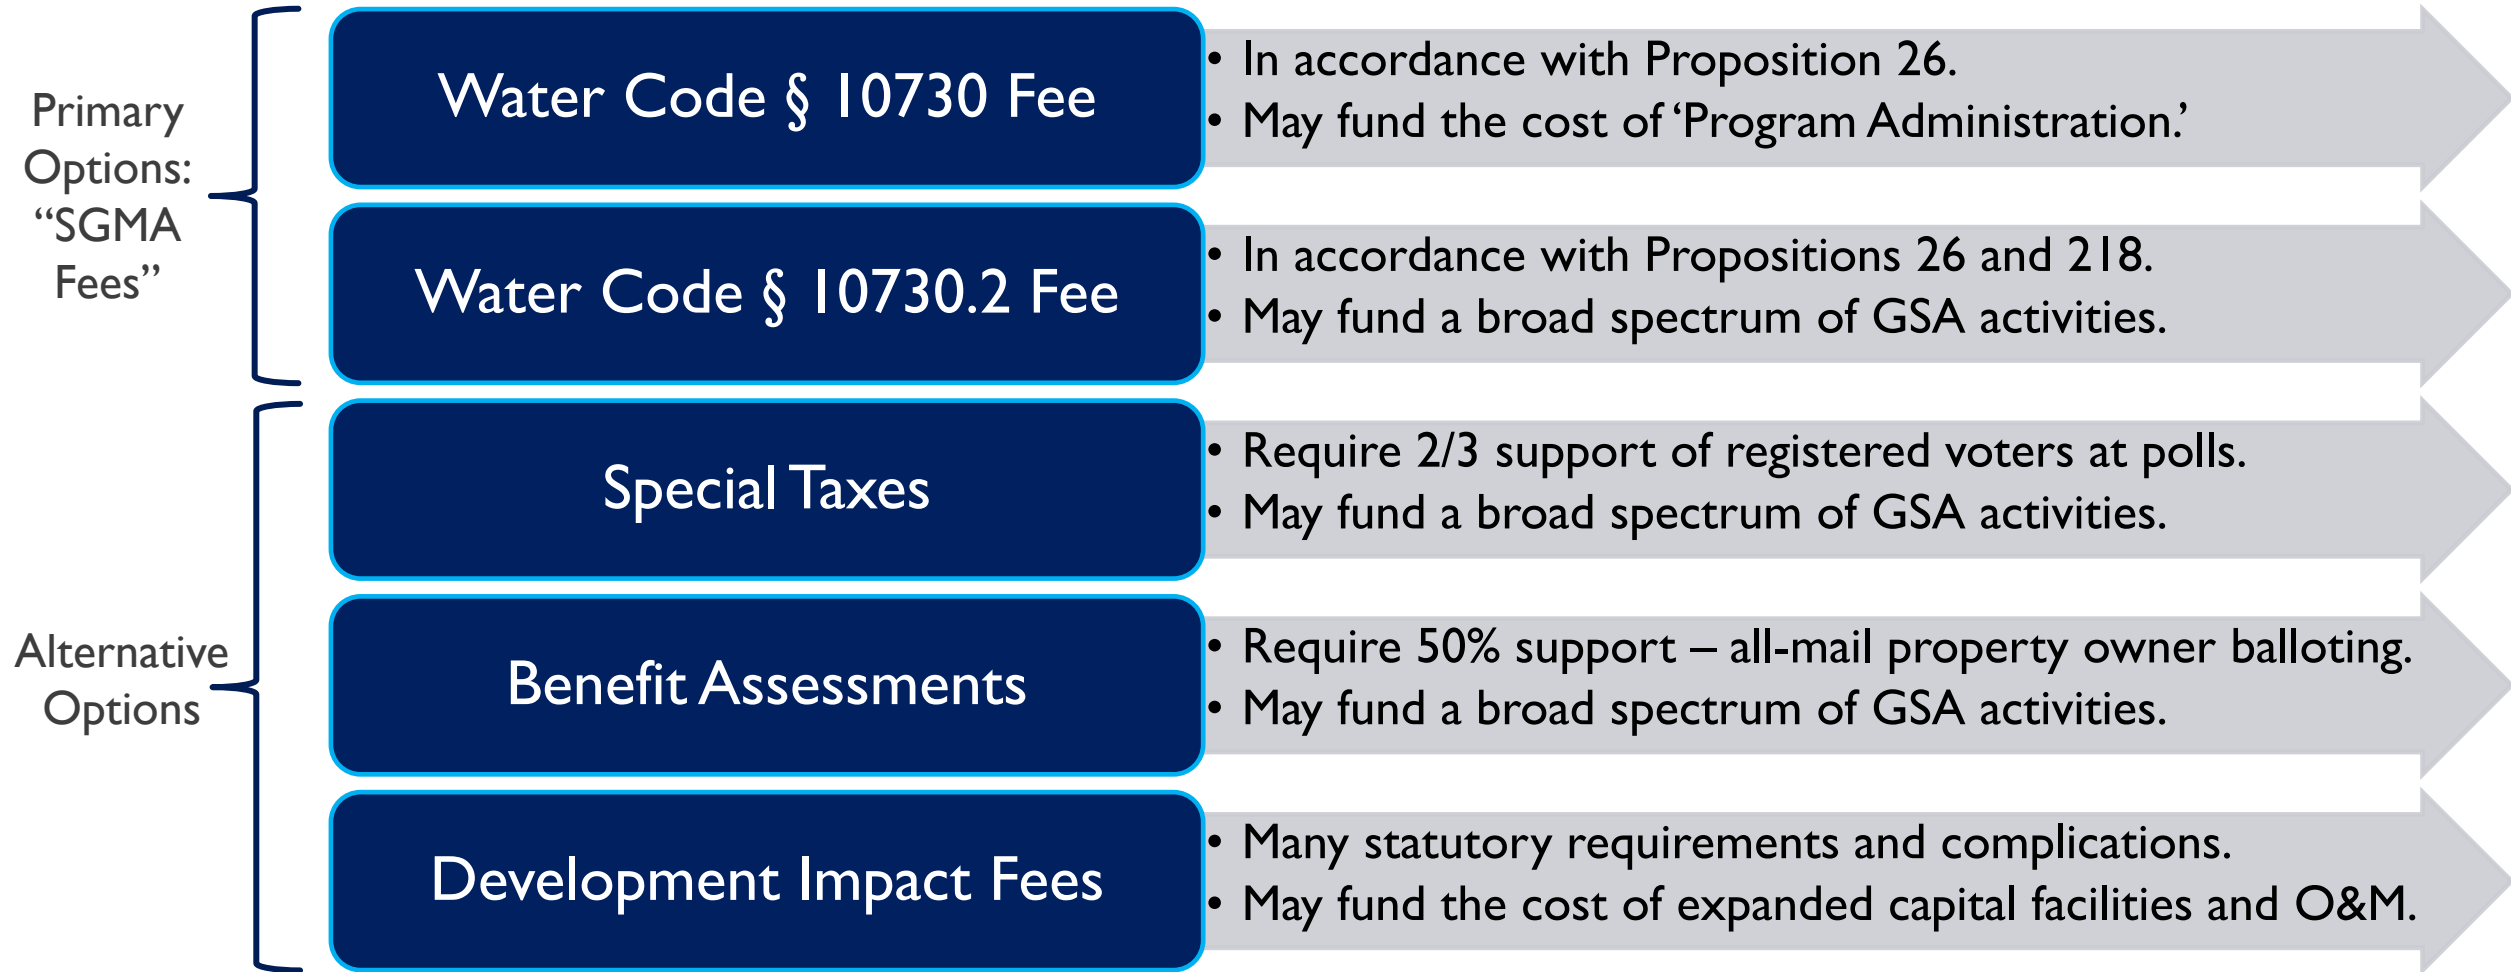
Primary Options: “SGMA Fees”

Water Code § 10730 Fee

• In accordance with Proposition 26.
• May fund the cost of ‘Program Administration.’

Water Code § 10730.2 Fee

• In accordance with Propositions 26 and 218.
• May fund a broad spectrum of GSA activities.

Alternative Options

Special Taxes

• Require 2/3 support of registered voters at polls.
• May fund a broad spectrum of GSA activities.

Benefit Assessments

• Require 50% support – all-mail property owner balloting.
• May fund a broad spectrum of GSA activities.

Development Impact Fees

• Many statutory requirements and complications.
• May fund the cost of expanded capital facilities and O&M.